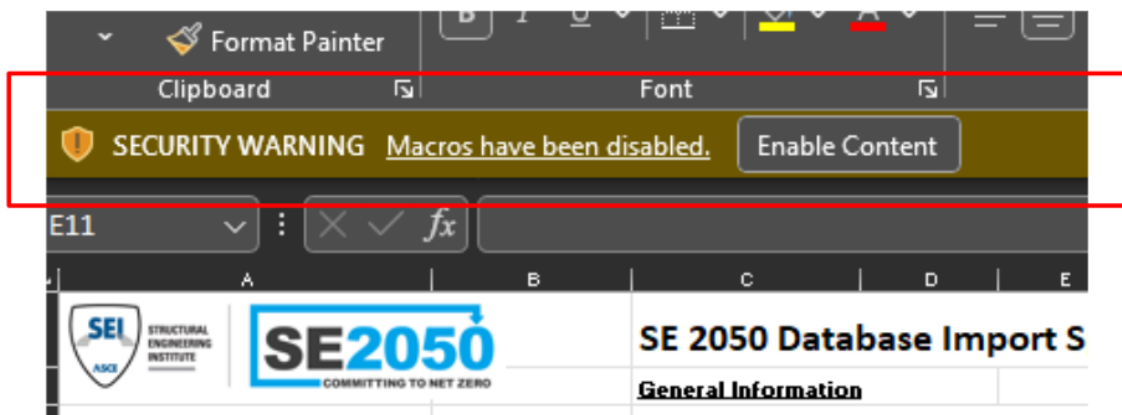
Format Painter

Clipboard

Font

SECURITY WARNING Macros have been disabled. Enable Content

E11

fx

A B C D E

SEI ASCE STRUCTURAL ENGINEERING INSTITUTE

SE2050 COMMITTING TO NET ZERO

SE 2050 Database Import S

General Information